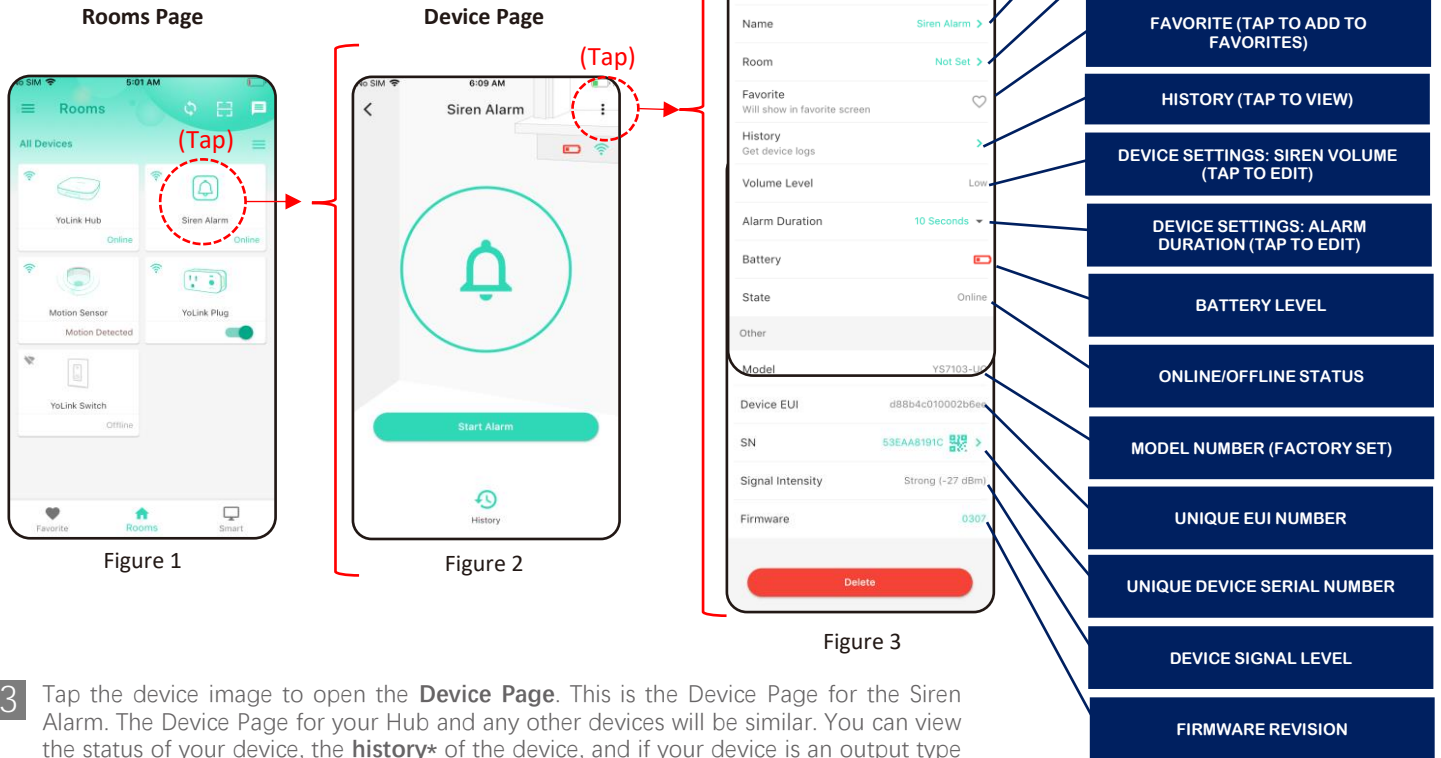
Rooms Page

Device Page

SIM 5:01 AM

Rooms

(Tap)

All Devices

YoLink Hub
Online

Siren Alarm
Online

Motion Sensor
Motion Detected

YoLink Plug

YoLink Switch
Offline

Favorite Rooms Smart

Figure 1

(Tap)

SIM 6:09 AM

Siren Alarm

Start Alarm

History

Figure 2

Name Siren Alarm

Room Not Set

Favorite
Will show in favorite screen

History
Get device logs

Volume Level Low

Alarm Duration 10 Seconds

Battery

State Online

Other

Model YS7103-U

Device EUI d88b4c010002b6e

SN 53EAA8191C

Signal Intensity Strong (-27 dBm)

Firmware 0307

Delete

Figure 3

FAVORITE (TAP TO ADD TO FAVORITES)

HISTORY (TAP TO VIEW)

DEVICE SETTINGS: SIREN VOLUME (TAP TO EDIT)

DEVICE SETTINGS: ALARM DURATION (TAP TO EDIT)

BATTERY LEVEL

ONLINE/OFFLINE STATUS

MODEL NUMBER (FACTORY SET)

UNIQUE EUI NUMBER

UNIQUE DEVICE SERIAL NUMBER

DEVICE SIGNAL LEVEL

FIRMWARE REVISION

3 Tap the device image to open the Device Page. This is the Device Page for the Siren Alarm. The Device Page for your Hub and any other devices will be similar. You can view the status of your device, the history* of the device, and if your device is an output type